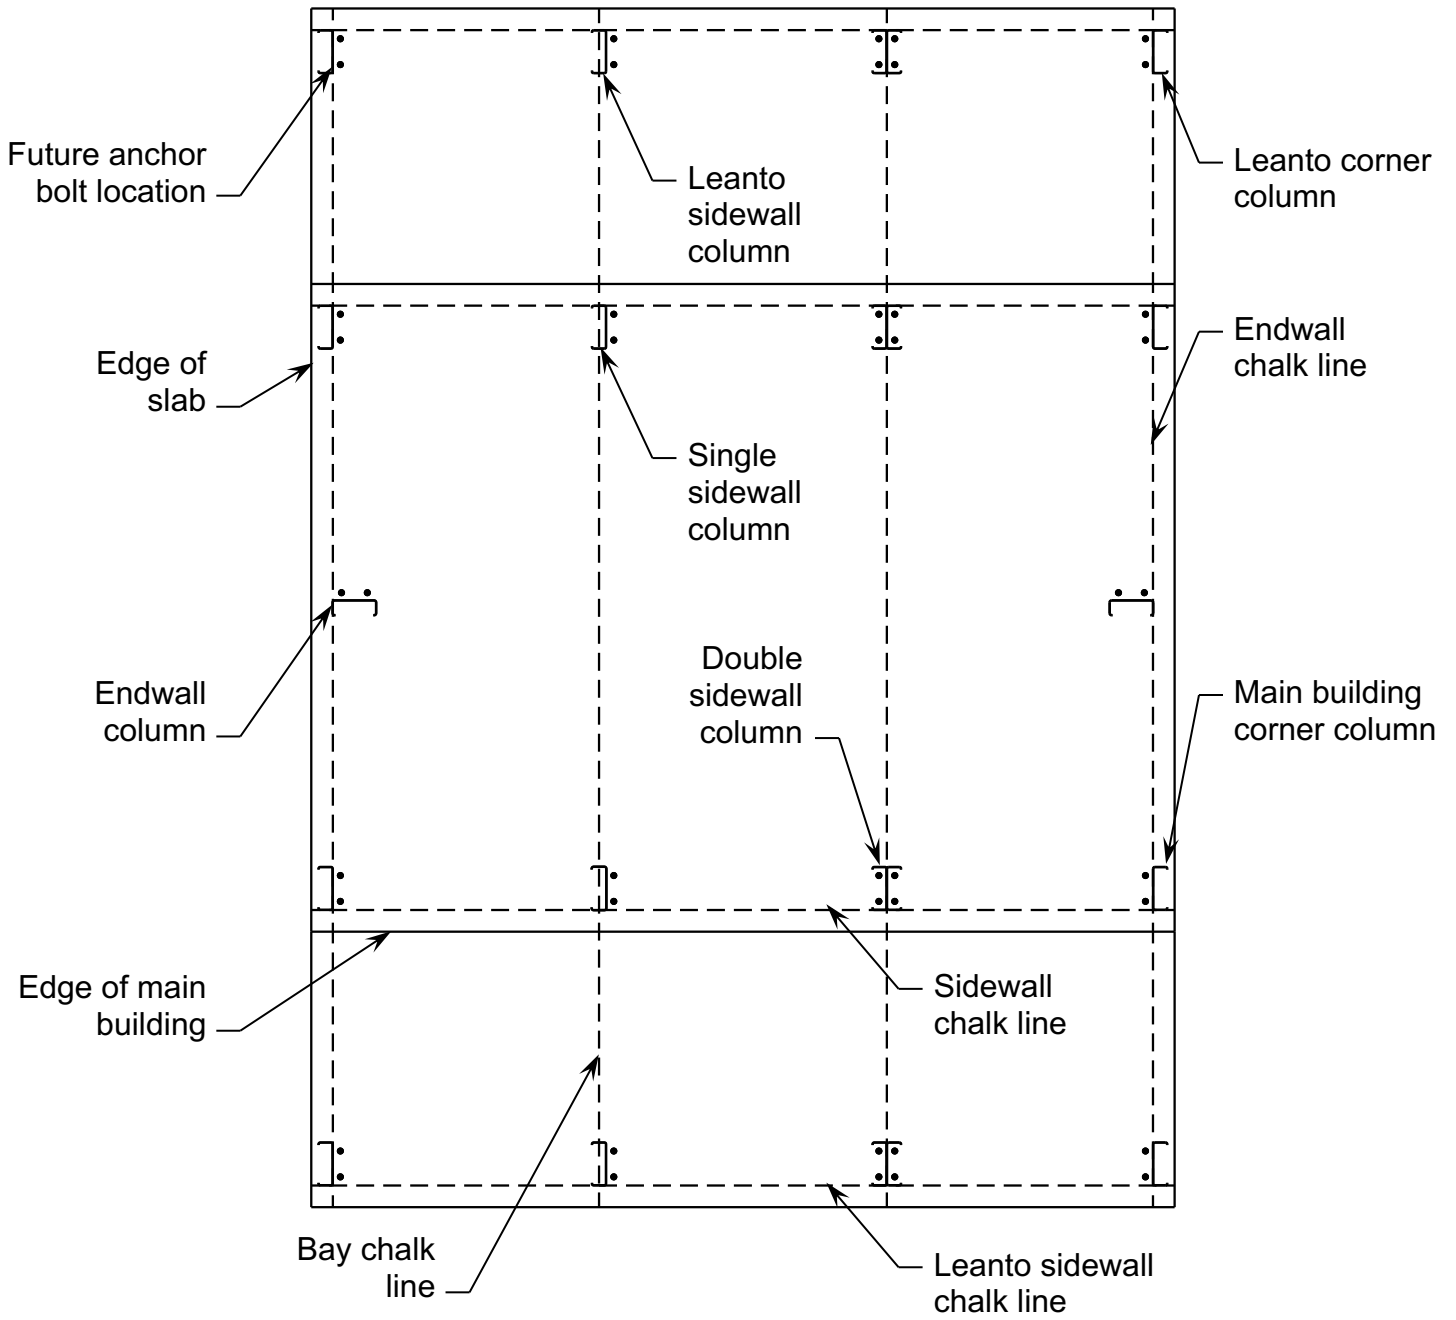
Future anchor bolt location

Leanto sidewall column

Leanto corner column

Edge of slab

Endwall chalk line

Single sidewall column

Endwall column

Double sidewall column

Main building corner column

Edge of main building

Sidewall chalk line

Bay chalk line

Leanto sidewall chalk line